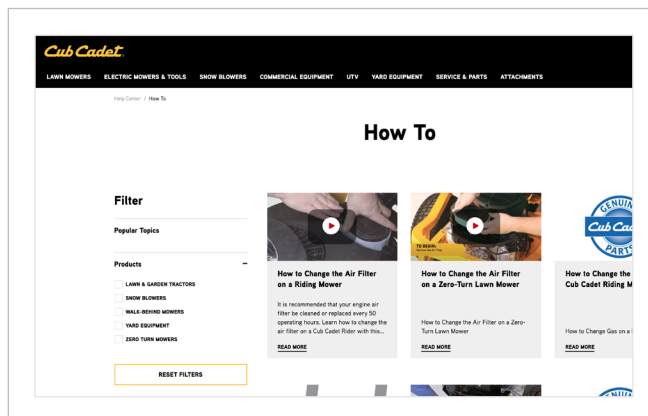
Cub Cadet.

LAWN MOWERS ELECTRIC MOWERS & TOOLS SNOW BLOWERS COMMERCIAL EQUIPMENT UTV YARD EQUIPMENT SERVICE & PARTS ATTACHMENTS

Help Center / How To

How To

Filter

Popular Topics

Products –

LAWN & GARDEN TRACTORS
SNOW BLOWERS
WALK-BEHIND MOWERS
YARD EQUIPMENT
ZERO TURN MOWERS

RESET FILTERS

How to Change the Air Filter on a Riding Mower

It is recommended that your engine air filter be cleaned or replaced every 50 operating hours. Learn how to change the air filter on a Cub Cadet Rider with this...

READ MORE

TO BEGIN

How to Change the Air Filter on a Zero-Turn Lawn Mower

How to Change the Air Filter on a Zero-Turn Lawn Mower

READ MORE

GENUINE Cub Cad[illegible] PARTS

How to Change the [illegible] Cub Cadet Riding M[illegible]

How to Change Gas on a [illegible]

READ MORE